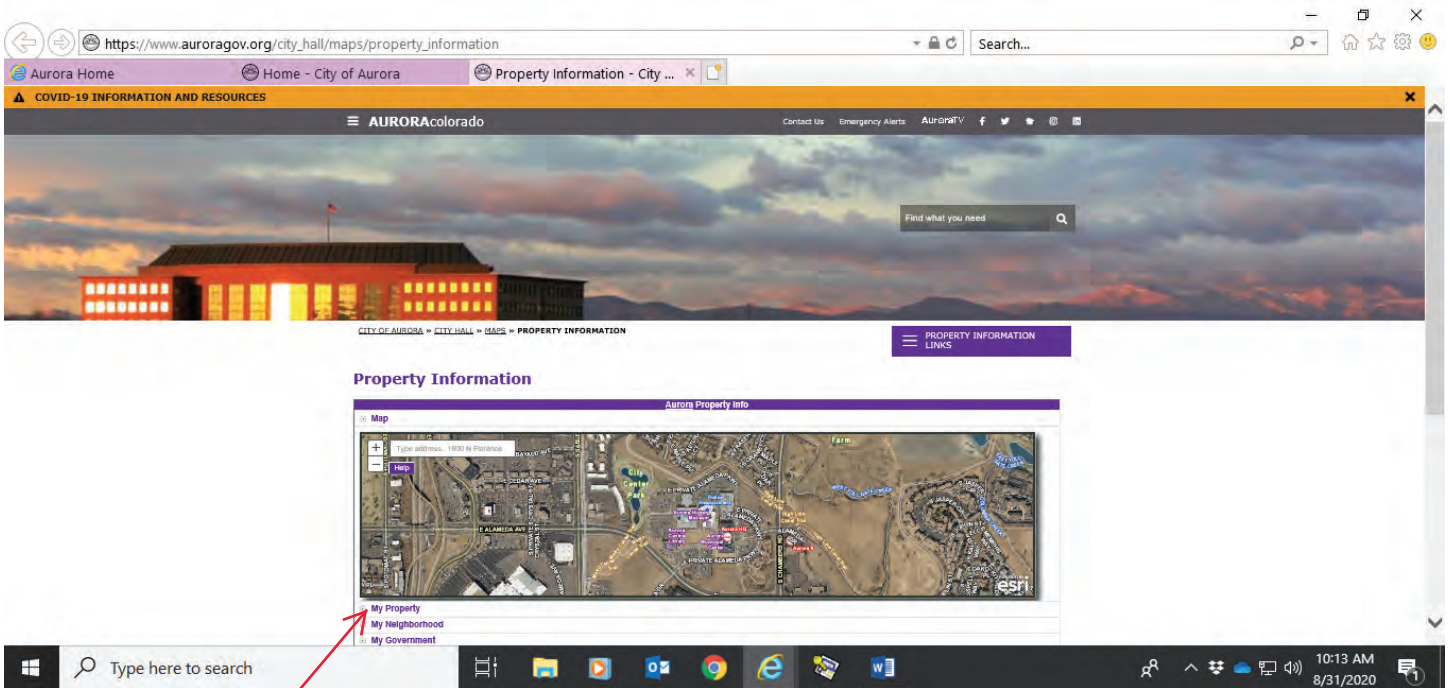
https://www.auroragov.org/city_hall/maps/property_information

Search...

Aurora Home

Home - City of Aurora

Property Information - City ...

COVID-19 INFORMATION AND RESOURCES

AURORAcolorado

Contact Us Emergency Alerts AuroraTV

Find what you need

CITY OF AURORA » CITY HALL » MAPS » PROPERTY INFORMATION

PROPERTY INFORMATION LINKS

Property Information

Aurora Property Info

Map

Type address, 1800 N Florence

Help

E ALAMEDA AVE

City Center Park

esri

My Property

My Neighborhood

My Government

Type here to search

10:13 AM
8/31/2020